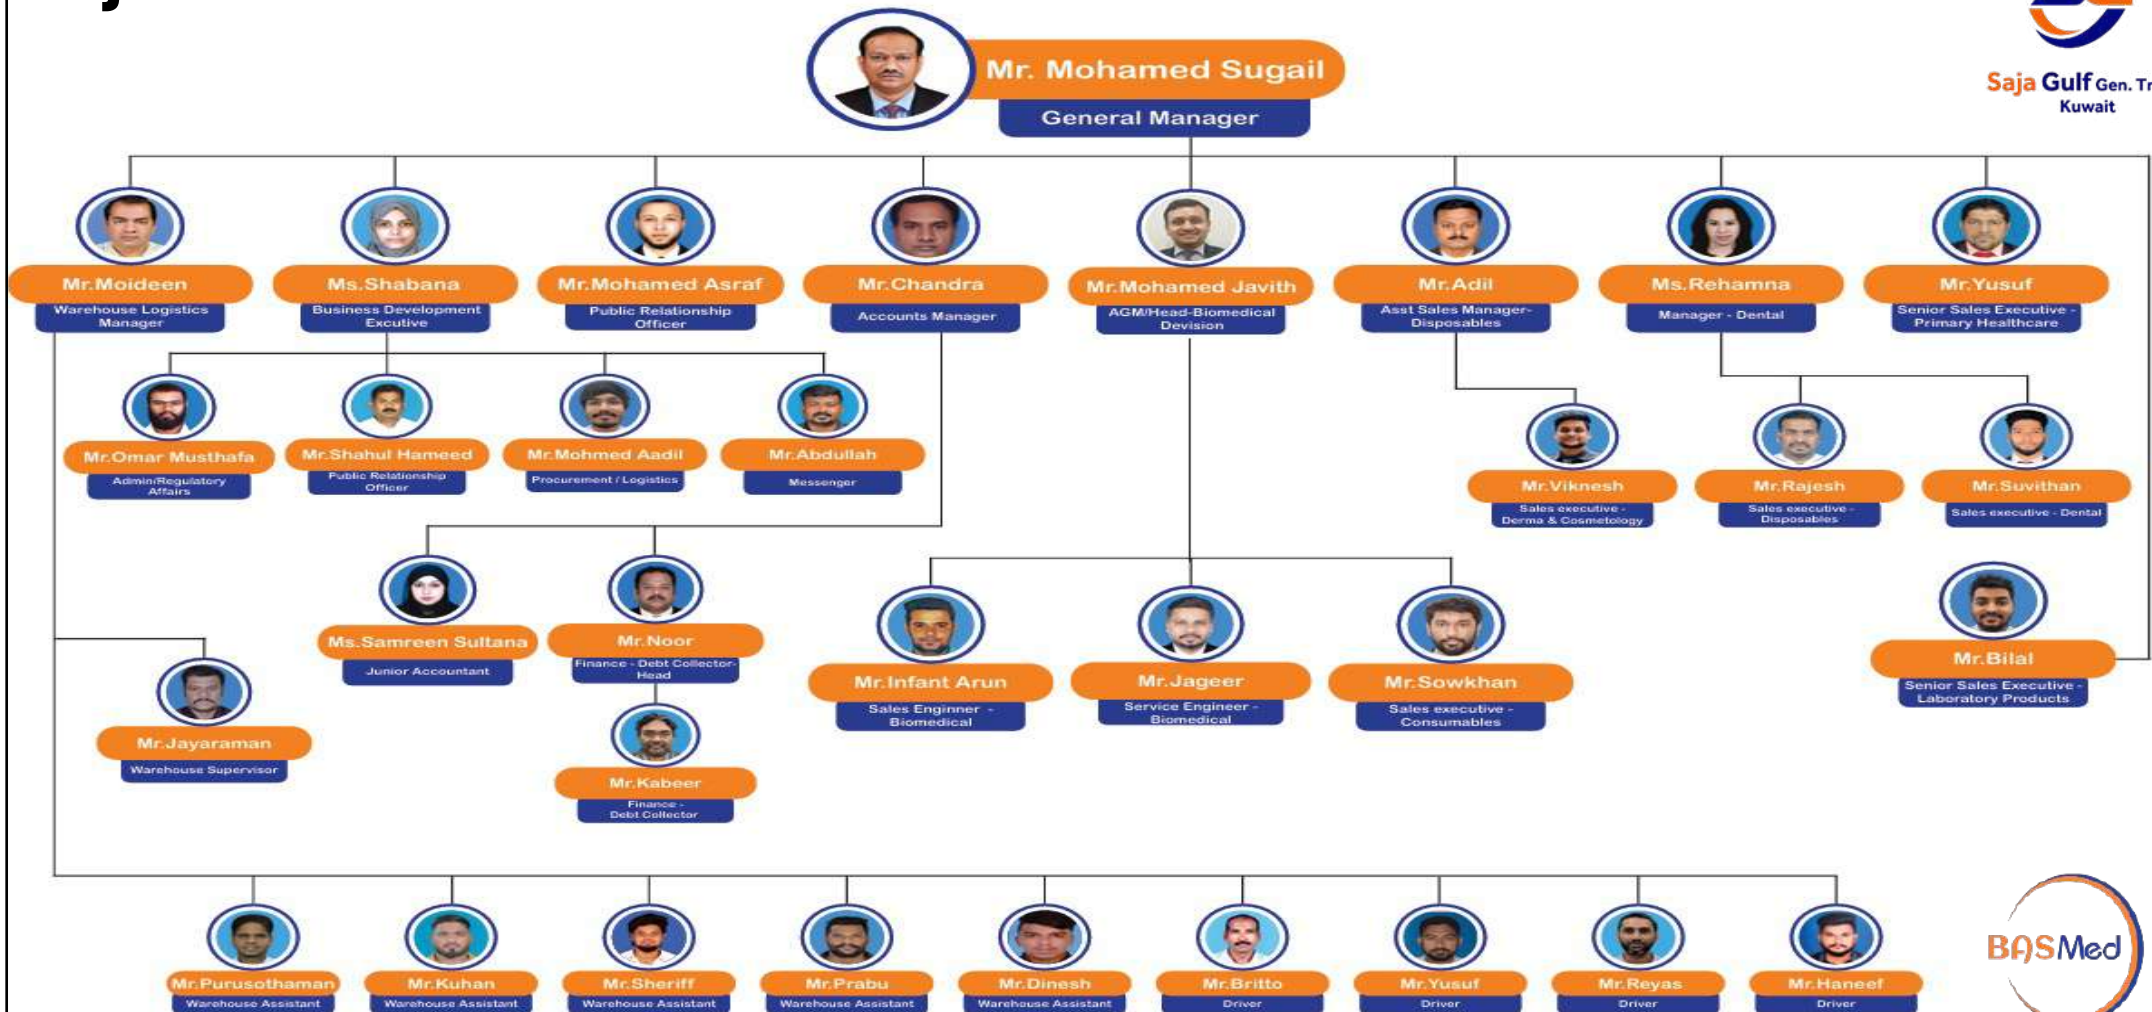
Saja Gulf Gen. Tr
Kuwait

Mr. Mohamed Sugail
General Manager

Mr.Moideen
Warehouse Logistics Manager

Ms.Shabana
Business Development Excutive

Mr.Mohamed Asraf
Public Relationship Officer

Mr.Chandra
Accounts Manager

Mr.Mohamed Javith
AGM/Head-Biomedical Devision

Mr.Adil
Asst Sales Manager-Disposables

Ms.Rehamna
Manager - Dental

Mr.Yusuf
Senior Sales Executive - Primary Healthcare

Mr.Omar Musthafa
Admin/Regulatory Affairs

Mr.Shahul Hameed
Public Relationship Officer

Mr.Mohmed Aadil
Procurement / Logistics

Mr.Abdullah
Messenger

Mr.Viknesh
Sales executive - Derma & Cosmetology

Mr.Rajesh
Sales executive - Disposables

Mr.Suvithan
Sales executive - Dental

Ms.Samreen Sultana
Junior Accountant

Mr.Noor
Finance - Debt Collector-Head

Mr.Kabeer
Finance - Debt Collector

Mr.Infant Arun
Sales Enginner - Biomedical

Mr.Jageer
Service Engineer - Biomedical

Mr.Sowkhan
Sales executive - Consumables

Mr.Bilal
Senior Sales Executive - Laboratory Products

Mr.Jayaraman
Warehouse Supervisor

Mr.Purusothaman
Warehouse Assistant

Mr.Kuhan
Warehouse Assistant

Mr.Sheriff
Warehouse Assistant

Mr.Prabu
Warehouse Assistant

Mr.Dinesh
Warehouse Assistant

Mr.Britto
Driver

Mr.Yusuf
Driver

Mr.Reyas
Driver

Mr.Haneef
Driver

BASMed